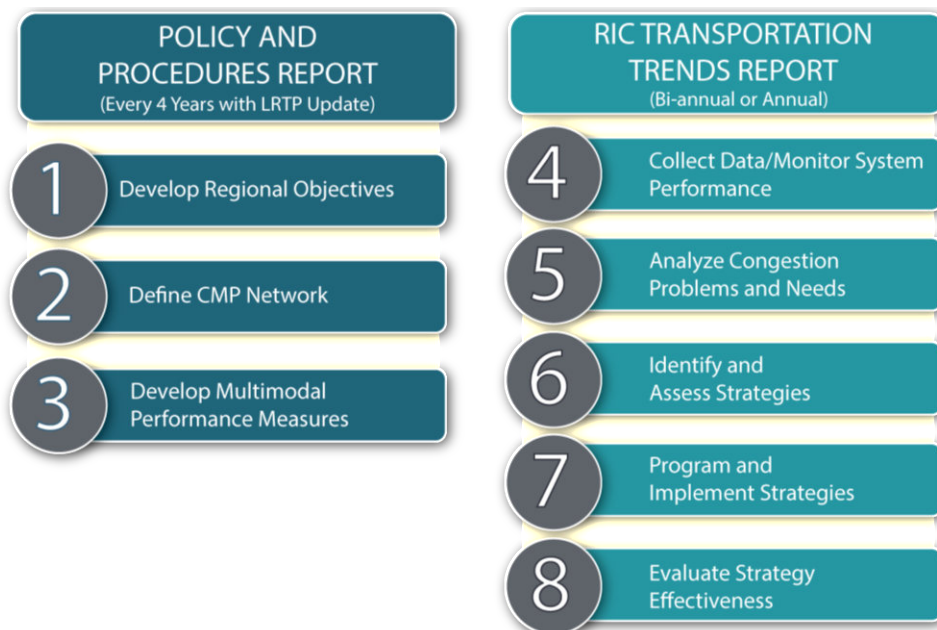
POLICY AND PROCEDURES REPORT
(Every 4 Years with LRTP Update)

1 Develop Regional Objectives

2 Define CMP Network

3 Develop Multimodal Performance Measures

RIC TRANSPORTATION TRENDS REPORT
(Bi-annual or Annual)

4 Collect Data/Monitor System Performance

5 Analyze Congestion Problems and Needs

6 Identify and Assess Strategies

7 Program and Implement Strategies

8 Evaluate Strategy Effectiveness